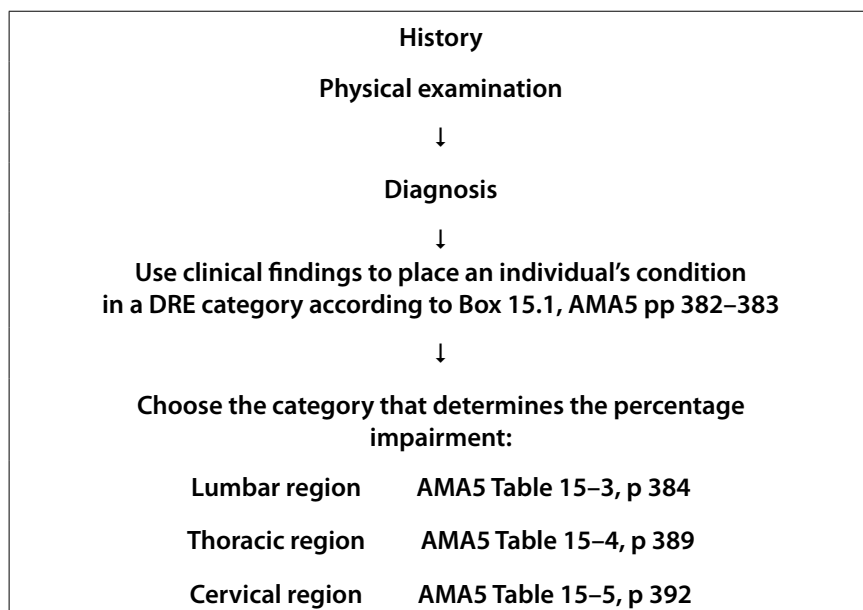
History

Physical examination

↓

Diagnosis

↓

Use clinical findings to place an individual's condition in a DRE category according to Box 15.1, AMA5 pp 382–383

↓

Choose the category that determines the percentage impairment:

| Lumbar region | AMA5 Table 15–3, p 384 |
|---|---|
| Thoracic region | AMA5 Table 15–4, p 389 |
| Cervical region | AMA5 Table 15–5, p 392 |